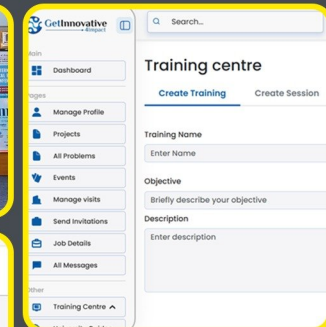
GetInnovative 4impact

Main

Dashboard

Pages

Manage Profile

Projects

All Problems

Events

Manage visits

Send Invitations

Job Details

All Messages

Other

Training Centre

Search...

Training centre

Create Training

Create Session

Training Name

Enter Name

Objective

Briefly describe your objective

Description

Enter description